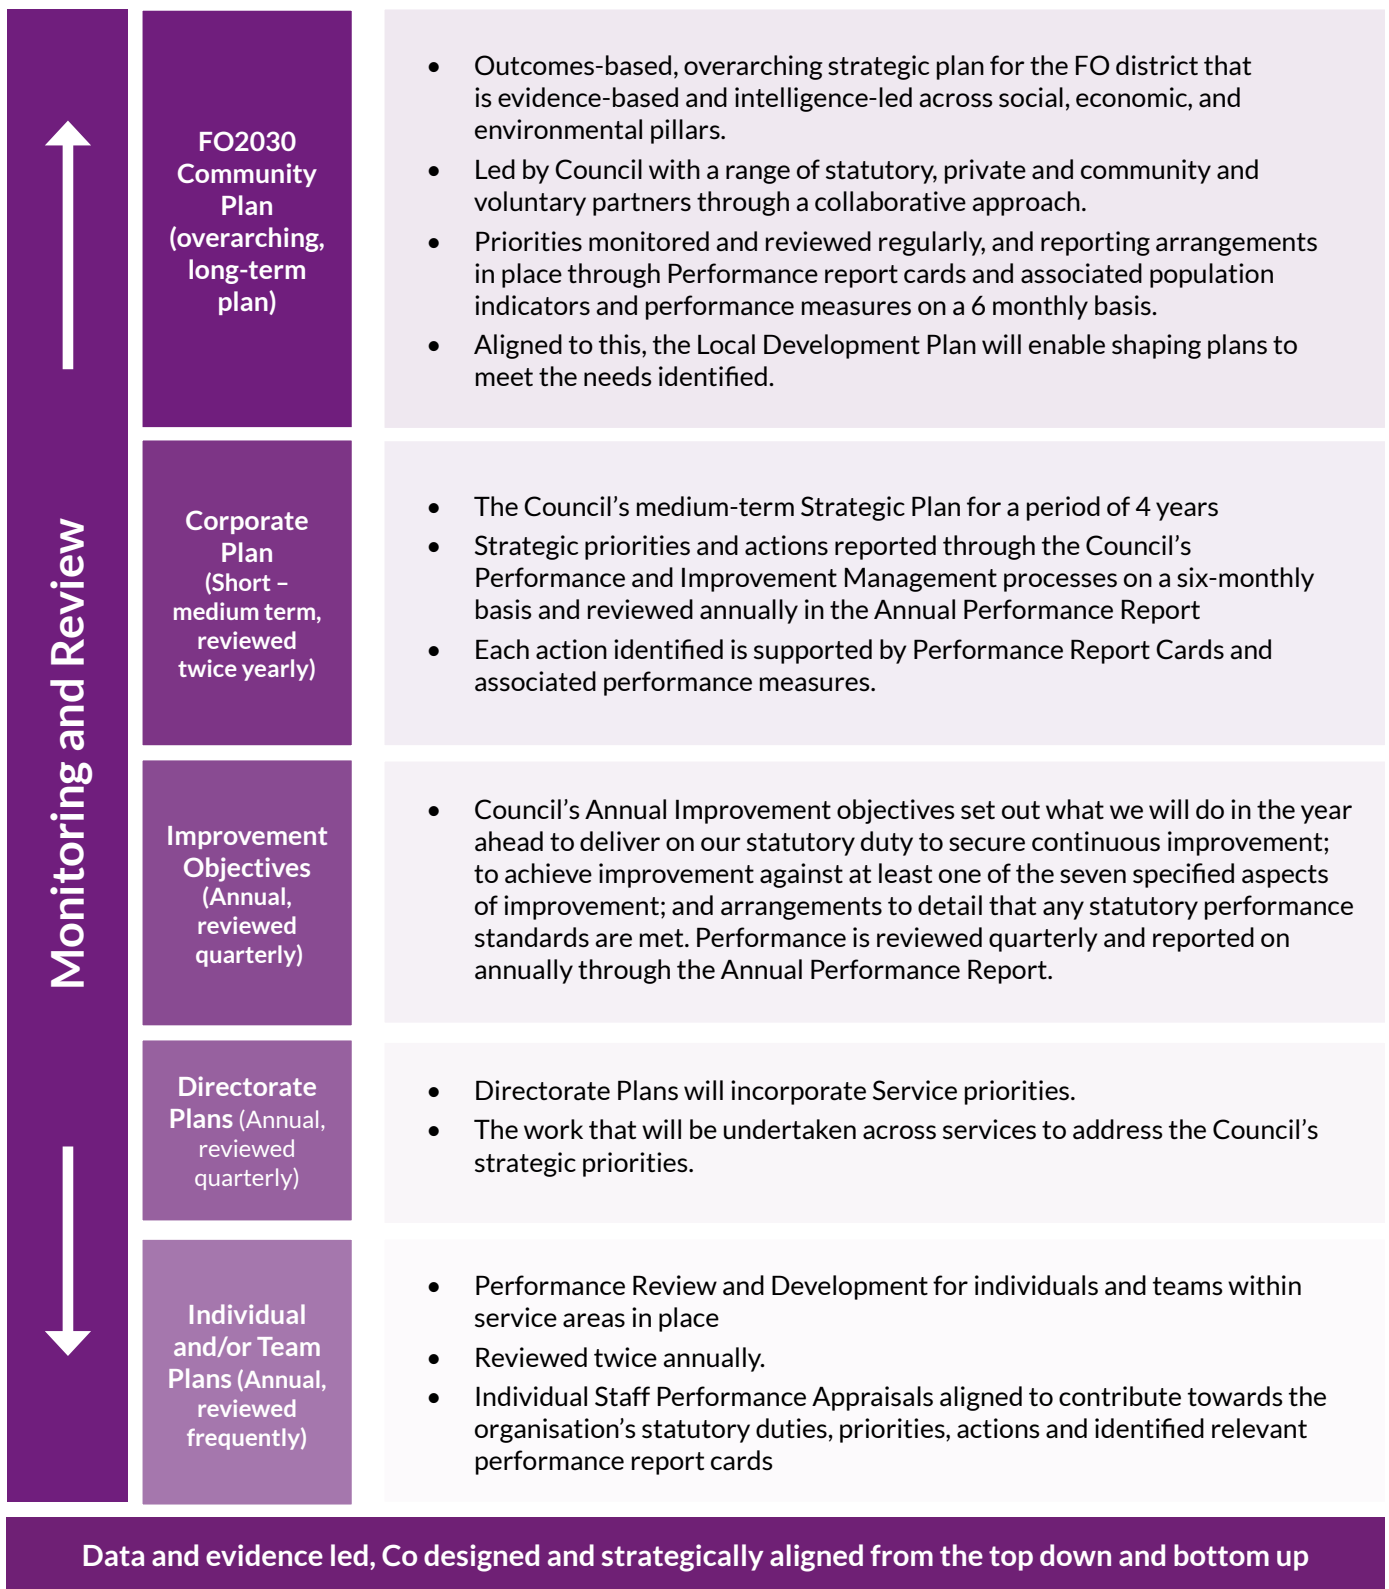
Monitoring and Review

FO2030 Community Plan (overarching, long-term plan)

- Outcomes-based, overarching strategic plan for the FO district that is evidence-based and intelligence-led across social, economic, and environmental pillars.
- Led by Council with a range of statutory, private and community and voluntary partners through a collaborative approach.
- Priorities monitored and reviewed regularly, and reporting arrangements in place through Performance report cards and associated population indicators and performance measures on a 6 monthly basis.
- Aligned to this, the Local Development Plan will enable shaping plans to meet the needs identified.

Corporate Plan (Short – medium term, reviewed twice yearly)

- The Council's medium-term Strategic Plan for a period of 4 years
- Strategic priorities and actions reported through the Council's Performance and Improvement Management processes on a six-monthly basis and reviewed annually in the Annual Performance Report
- Each action identified is supported by Performance Report Cards and associated performance measures.

Improvement Objectives (Annual, reviewed quarterly)

- Council's Annual Improvement objectives set out what we will do in the year ahead to deliver on our statutory duty to secure continuous improvement; to achieve improvement against at least one of the seven specified aspects of improvement; and arrangements to detail that any statutory performance standards are met. Performance is reviewed quarterly and reported on annually through the Annual Performance Report.

Directorate Plans (Annual, reviewed quarterly)

- Directorate Plans will incorporate Service priorities.
- The work that will be undertaken across services to address the Council's strategic priorities.

Individual and/or Team Plans (Annual, reviewed frequently)

- Performance Review and Development for individuals and teams within service areas in place
- Reviewed twice annually.
- Individual Staff Performance Appraisals aligned to contribute towards the organisation's statutory duties, priorities, actions and identified relevant performance report cards

Data and evidence led, Co designed and strategically aligned from the top down and bottom up